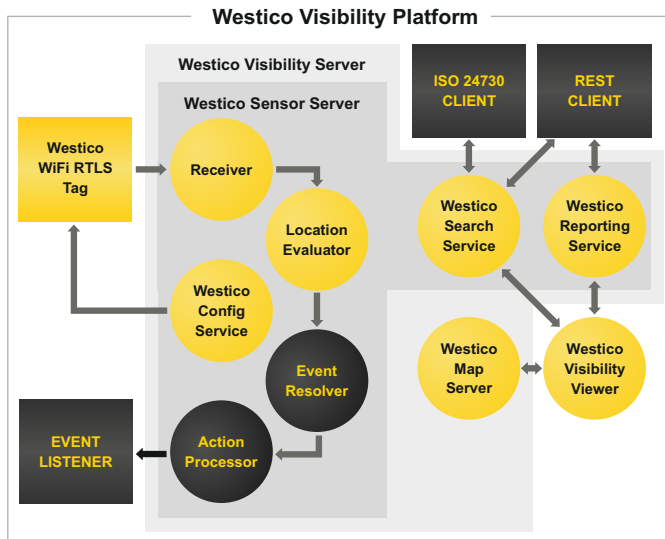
Westico Visibility Platform

Westico Visibility Server

Westico Sensor Server

Westico WiFi RTLS Tag

Receiver

Location Evaluator

Westico Config Service

Event Resolver

Action Processor

EVENT LISTENER

ISO 24730 CLIENT

REST CLIENT

Westico Search Service

Westico Reporting Service

Westico Map Server

Westico Visibility Viewer